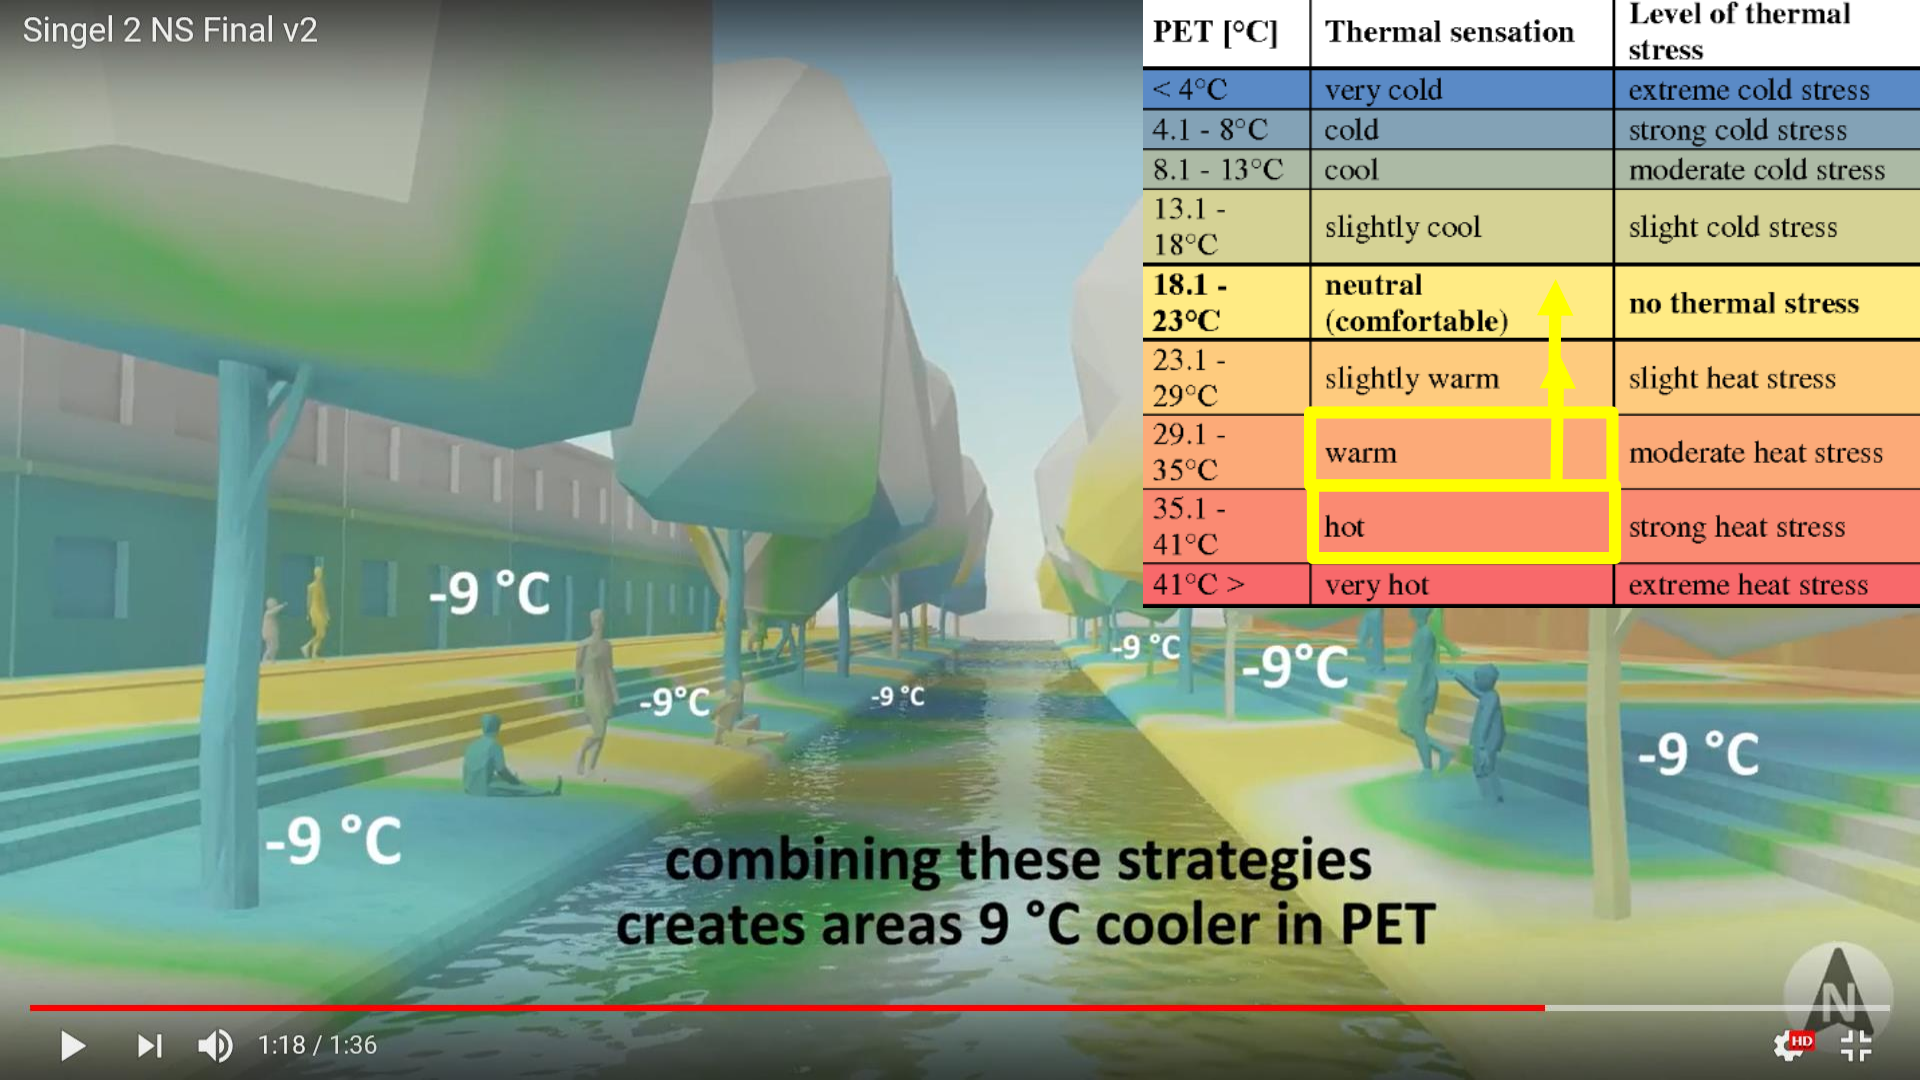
Singel 2 NS Final v2

| PET [°C] | Thermal sensation | Level of thermal stress |
|---|---|---|
| < 4°C | very cold | extreme cold stress |
| 4.1 - 8°C | cold | strong cold stress |
| 8.1 - 13°C | cool | moderate cold stress |
| 13.1 - 18°C | slightly cool | slight cold stress |
| **18.1 - 23°C** | **neutral (comfortable)** | **no thermal stress** |
| 23.1 - 29°C | slightly warm | slight heat stress |
| 29.1 - 35°C | warm | moderate heat stress |
| 35.1 - 41°C | hot | strong heat stress |
| 41°C > | very hot | extreme heat stress |

-9 °C

-9°C

-9 °C

-9 °C

-9°C

-9 °C

-9 °C

combining these strategies creates areas 9 °C cooler in PET

1:18 / 1:36

HD